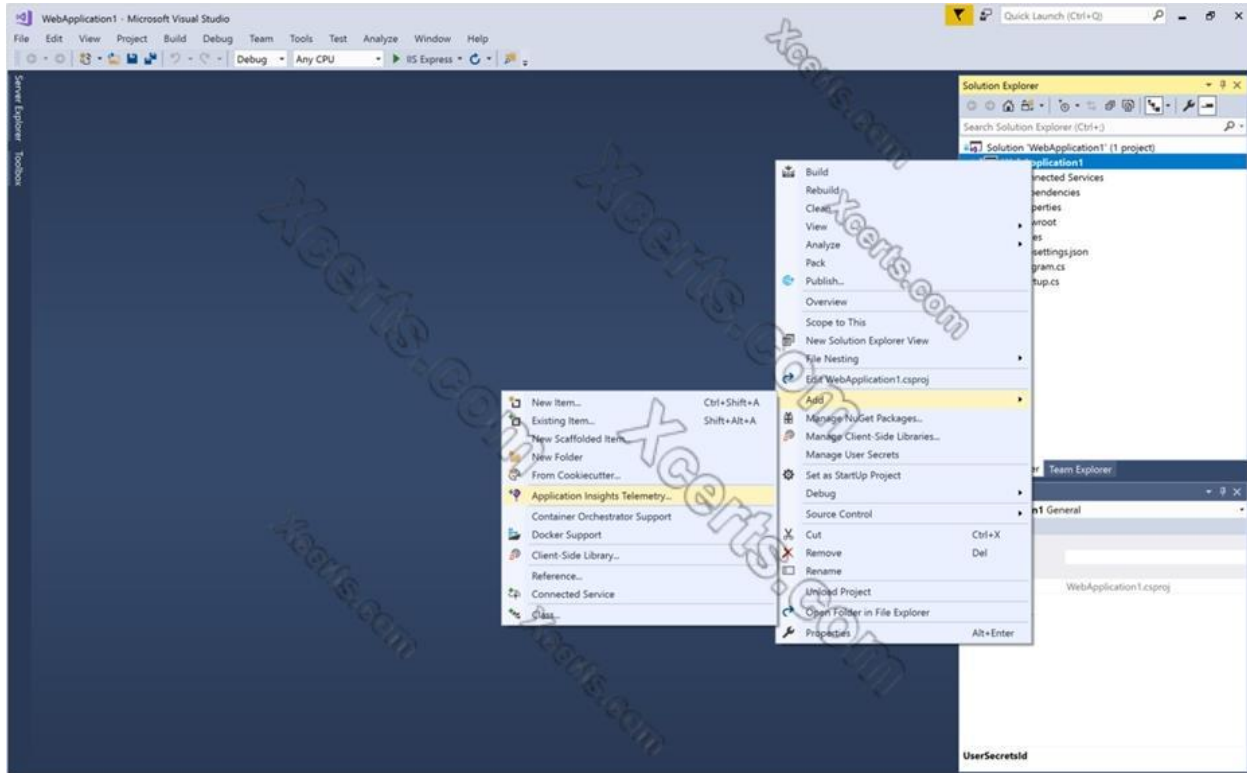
WebApplication1 - Microsoft Visual Studio

File Edit View Project Build Debug Team Tools Test Analyze Window Help

Debug Any CPU IIS Express

Quick Launch (Ctrl+Q)

Server Explorer Toolbox

Solution Explorer

Search Solution Explorer (Ctrl+;)

Solution 'WebApplication1' (1 project)
WebApplication1
Connected Services
Dependencies
Properties
wwwroot
es
settings.json
gram.cs
tup.cs

Build
Rebuild
Clean
View
Analyze
Pack
Publish...
Overview
Scope to This
New Solution Explorer View
File Nesting
Edit WebApplication1.csproj
Add
Manage NuGet Packages...
Manage Client-Side Libraries...
Manage User Secrets
Set as StartUp Project
Debug
Source Control
Cut Ctrl+X
Remove Del
Rename
Unload Project
Open Folder in File Explorer
Properties Alt+Enter

New Item... Ctrl+Shift+A
Existing Item... Shift+Alt+A
New Scaffolded Item...
New Folder
From Cookiecutter...
Application Insights Telemetry...
Container Orchestrator Support
Docker Support
Client-Side Library...
Reference...
Connected Service
Class...

Team Explorer

1 General

WebApplication1.csproj

UserSecretsId

Xcerts.com